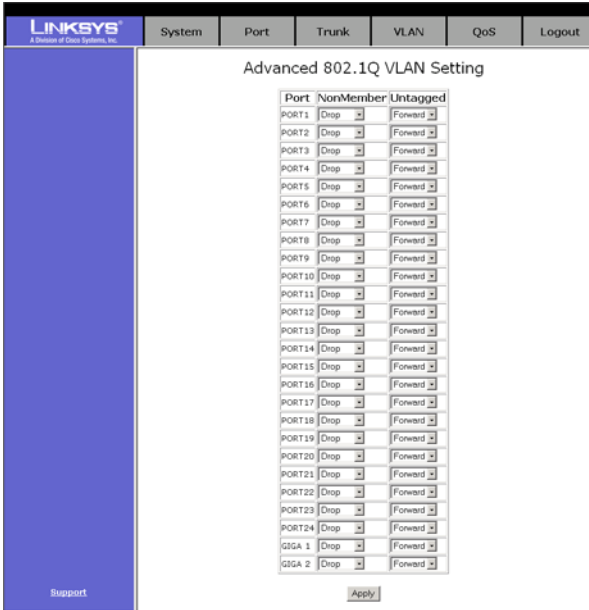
LINKSYS®
A Division of Cisco Systems, Inc.

System | Port | Trunk | VLAN | QoS | Logout

Advanced 802.1Q VLAN Setting

| Port | NonMember | Untagged |
|---|---|---|
| PORT1 | Drop | Forward |
| PORT2 | Drop | Forward |
| PORT3 | Drop | Forward |
| PORT4 | Drop | Forward |
| PORT5 | Drop | Forward |
| PORT6 | Drop | Forward |
| PORT7 | Drop | Forward |
| PORT8 | Drop | Forward |
| PORT9 | Drop | Forward |
| PORT10 | Drop | Forward |
| PORT11 | Drop | Forward |
| PORT12 | Drop | Forward |
| PORT13 | Drop | Forward |
| PORT14 | Drop | Forward |
| PORT15 | Drop | Forward |
| PORT16 | Drop | Forward |
| PORT17 | Drop | Forward |
| PORT18 | Drop | Forward |
| PORT19 | Drop | Forward |
| PORT20 | Drop | Forward |
| PORT21 | Drop | Forward |
| PORT22 | Drop | Forward |
| PORT23 | Drop | Forward |
| PORT24 | Drop | Forward |
| GIGA 1 | Drop | Forward |
| GIGA 2 | Drop | Forward |

Apply

Support